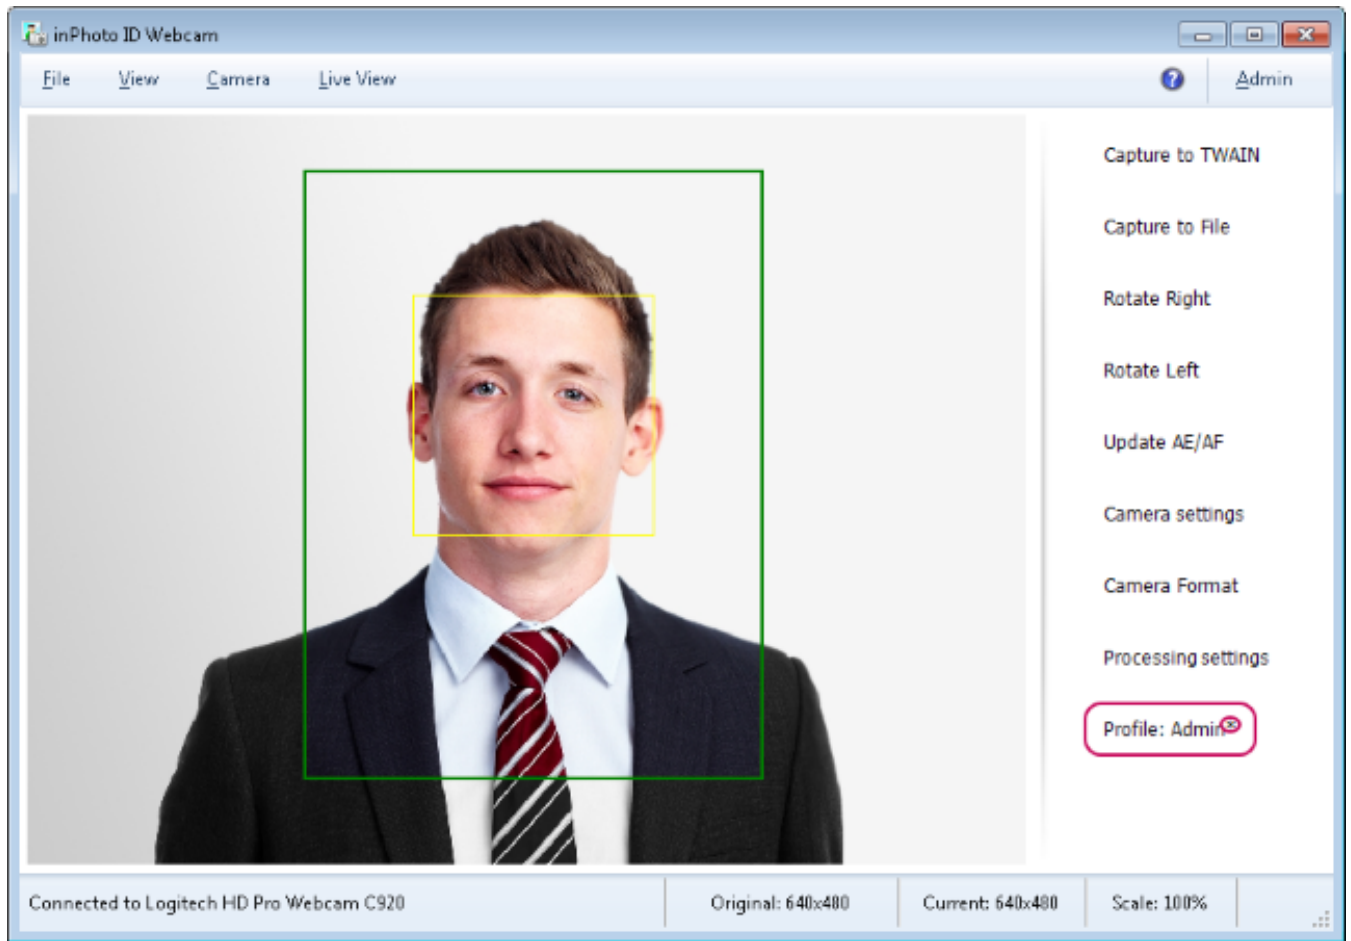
inPhoto ID Webcam

File View Camera Live View Admin

Capture to TWAIN

Capture to File

Rotate Right

Rotate Left

Update AE/AF

Camera settings

Camera Format

Processing settings

Profile: Admin

Connected to Logitech HD Pro Webcam C920 | Original: 640x480 | Current: 640x480 | Scale: 100%